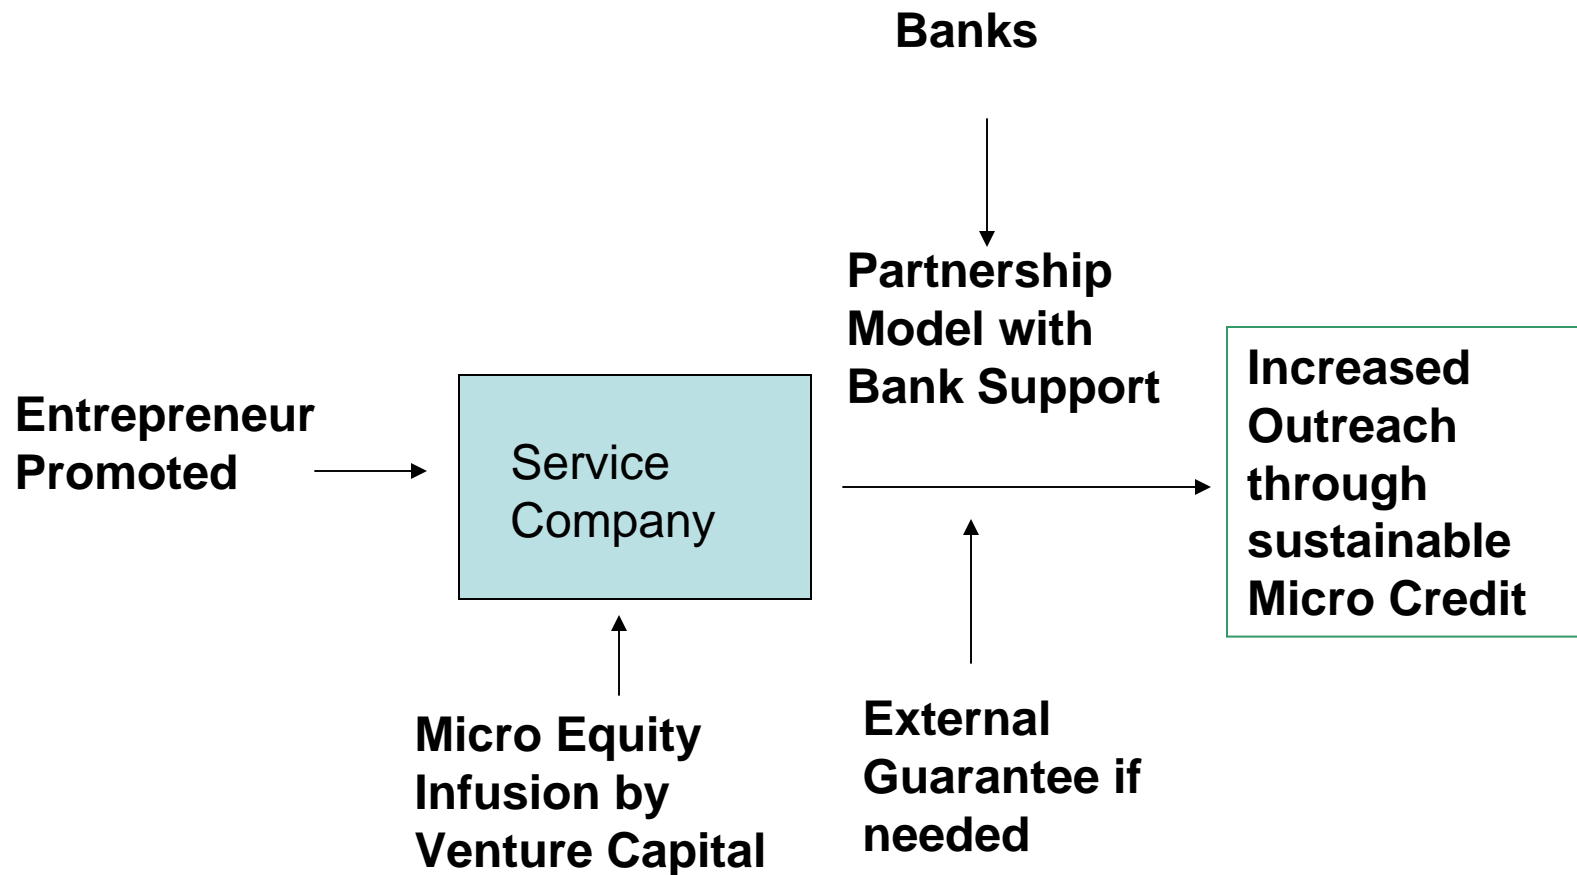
Banks

Partnership Model with Bank Support

Entrepreneur Promoted

Service Company

Increased Outreach through sustainable Micro Credit

Micro Equity Infusion by Venture Capital

External Guarantee if needed